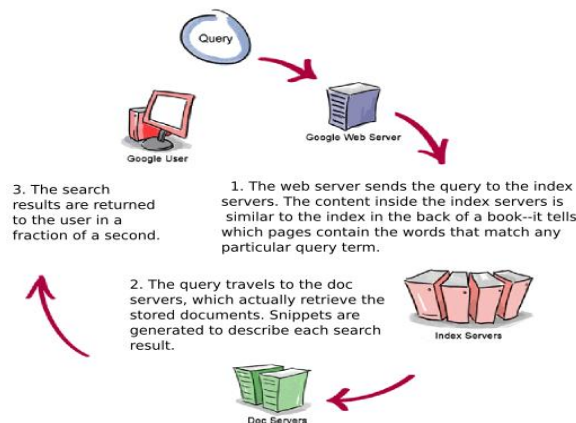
Query

Google Web Server

Google User

3. The search results are returned to the user in a fraction of a second.

1. The web server sends the query to the index servers. The content inside the index servers is similar to the index in the back of a book--it tells which pages contain the words that match any particular query term.

2. The query travels to the doc servers, which actually retrieve the stored documents. Snippets are generated to describe each search result.

Index Servers

Doc Servers